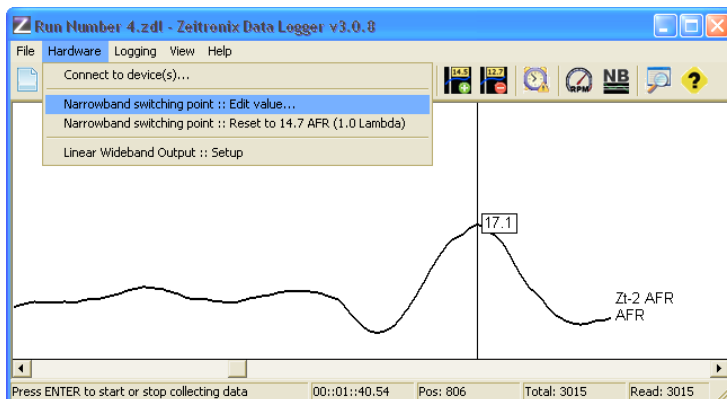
Run Number 4.zdl - Zeitronix Data Logger v3.0.8

File Hardware Logging View Help

Connect to device(s)...

Narrowband switching point :: Edit value...

Narrowband switching point :: Reset to 14.7 AFR (1.0 Lambda)

Linear Wideband Output :: Setup

14.5

12.7

RPM

NB

?

17.1

Zt-2 AFR
AFR

Press ENTER to start or stop collecting data | 00::01::40.54 | Pos: 806 | Total: 3015 | Read: 3015